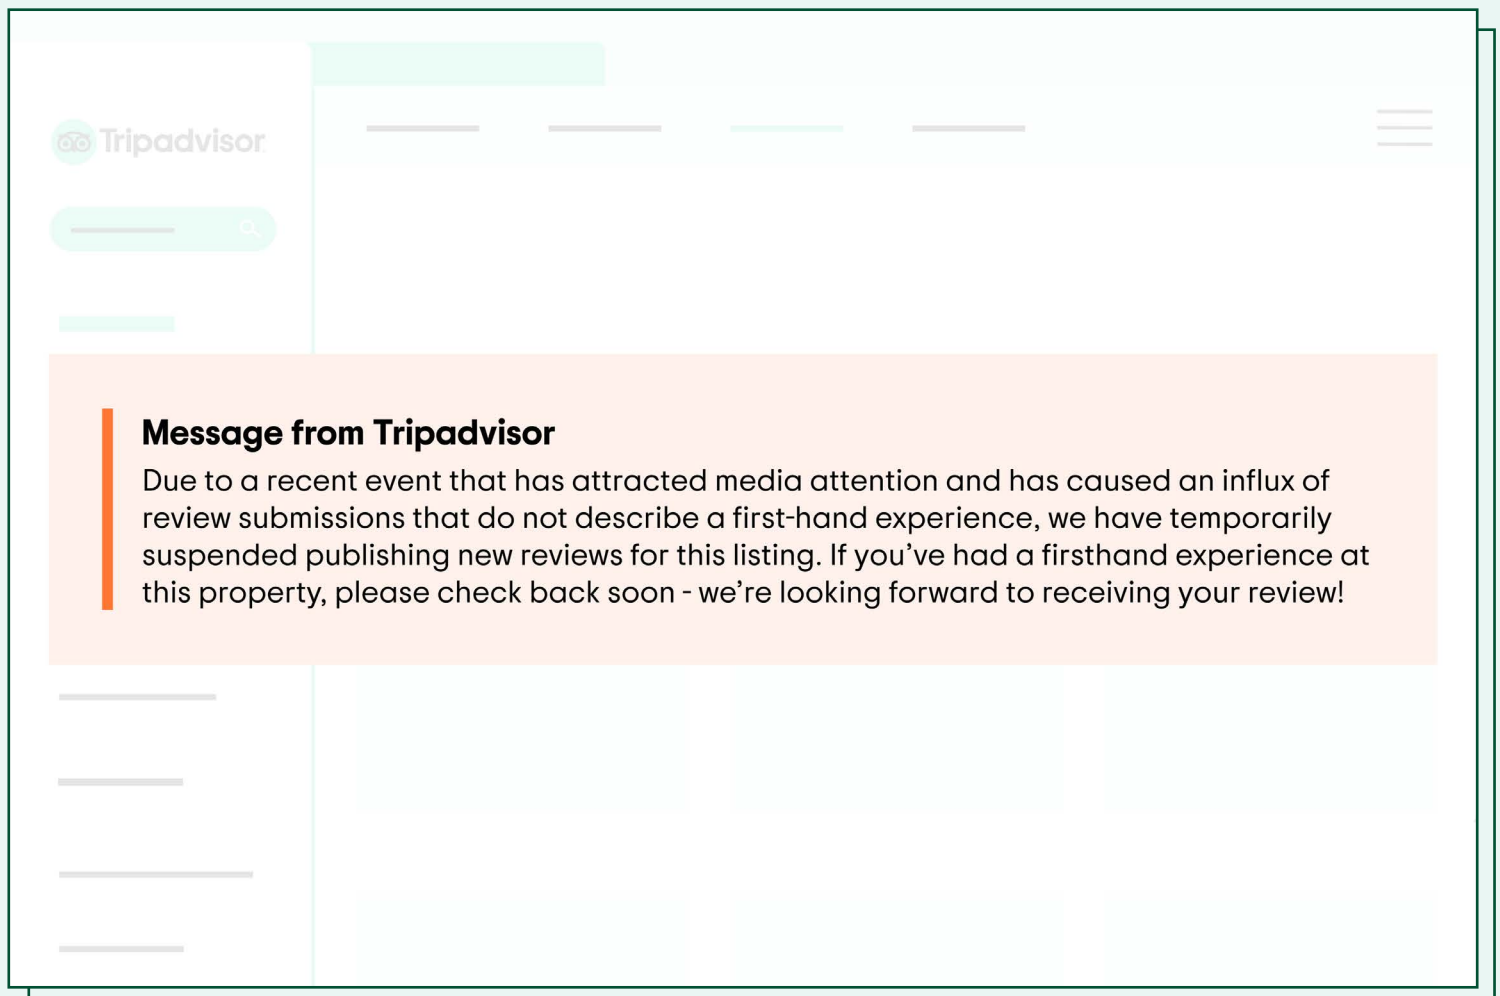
Tripadvisor

Message from Tripadvisor

Due to a recent event that has attracted media attention and has caused an influx of review submissions that do not describe a first-hand experience, we have temporarily suspended publishing new reviews for this listing. If you've had a firsthand experience at this property, please check back soon - we're looking forward to receiving your review!